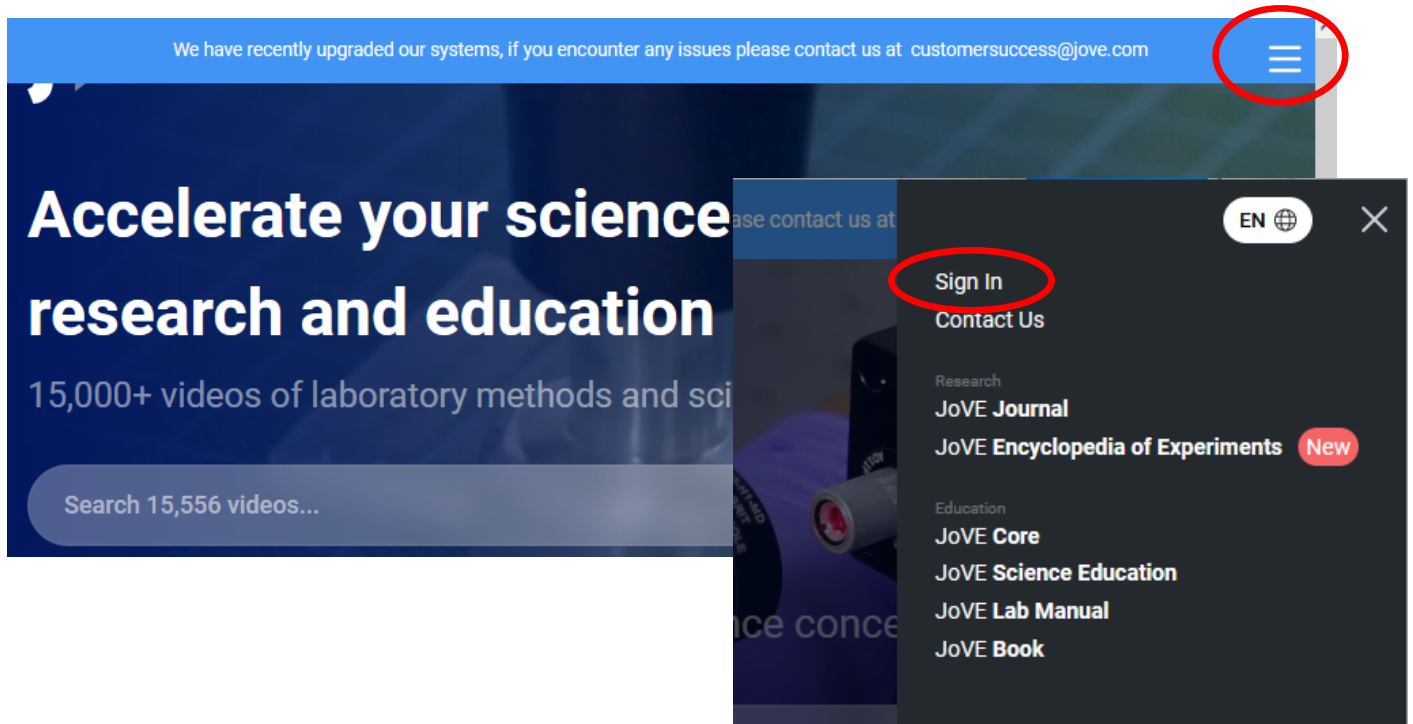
We have recently upgraded our systems, if you encounter any issues please contact us at customersuccess@jove.com

Accelerate your science research and education

15,000+ videos of laboratory methods and sci

Search 15,556 videos...

ase contact us at

nce conce

EN

Sign In
Contact Us

Research
JoVE Journal
JoVE Encyclopedia of Experiments New

Education
JoVE Core
JoVE Science Education
JoVE Lab Manual
JoVE Book